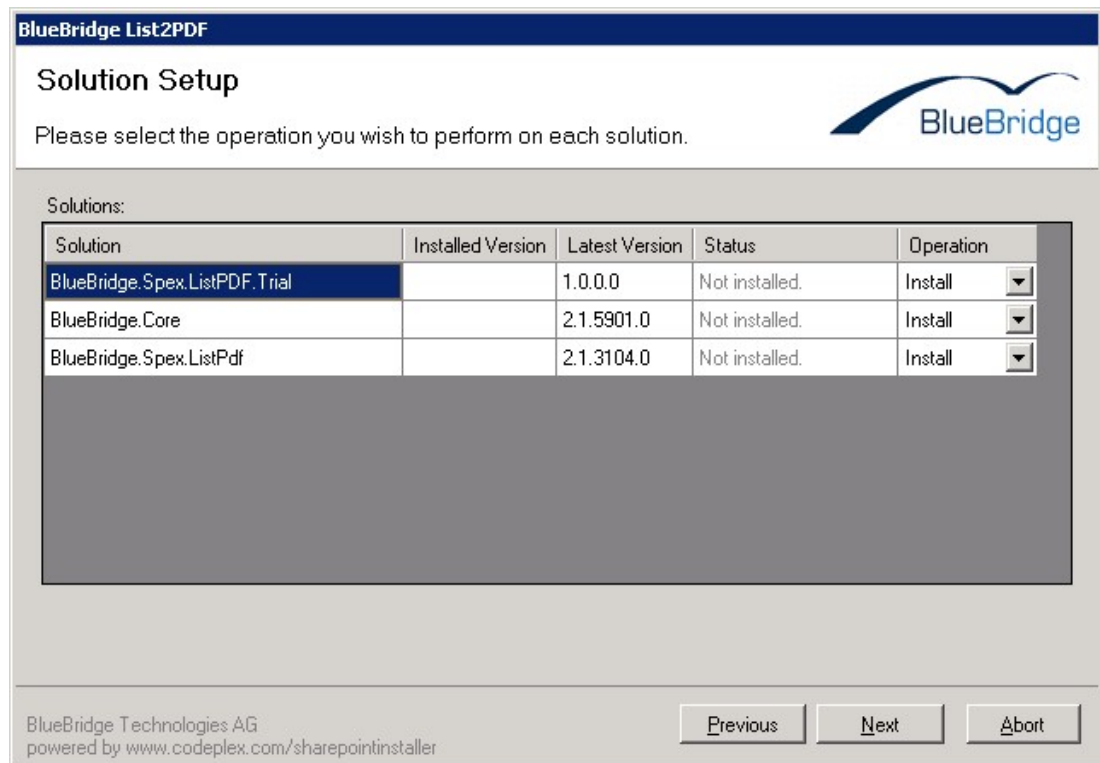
BlueBridge List2PDF

Solution Setup

Please select the operation you wish to perform on each solution.

BlueBridge

Solutions:

| Solution | Installed Version | Latest Version | Status | Operation |
|---|---|---|---|---|
| BlueBridge.Spex.ListPDF.Trial | | 1.0.0.0 | Not installed. | Install |
| BlueBridge.Core | | 2.1.5901.0 | Not installed. | Install |
| BlueBridge.Spex.ListPdf | | 2.1.3104.0 | Not installed. | Install |

BlueBridge Technologies AG
powered by www.codeplex.com/sharepointinstaller

Previous Next Abort